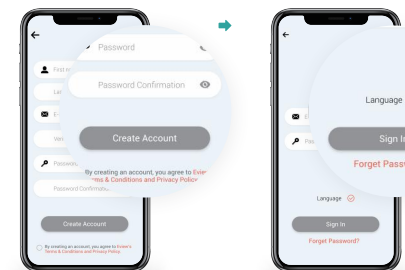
←

First n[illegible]

La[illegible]

E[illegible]

Wel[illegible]

Passwo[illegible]

Password Confirmatio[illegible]

Create Account

By creating an account, you agree to Exlen's Terms & Conditions and Privacy Policy

Password

Password Confirmation

Create Account

By creating an account, you agree to Exlen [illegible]rms & Conditions and Privacy Polic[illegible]

←

E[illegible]

Pas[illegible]

Language

Sign In

Forget Password?

Language

Sign In

Forget Pass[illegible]